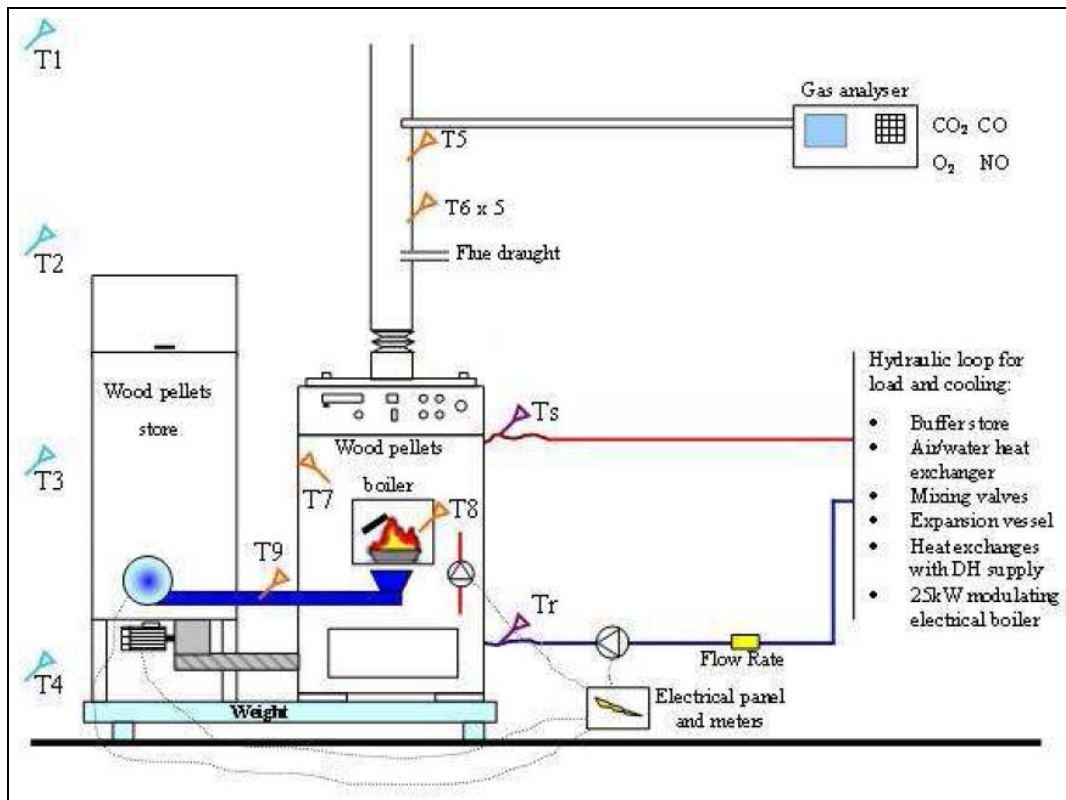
T1

T2

T3

T4

Gas analyser

$CO_2$ CO

$O_2$ NO

T5

T6 x 5

Flue draught

Wood pellets store

Wood pellets boiler

T7

T8

T9

Ts

Tr

Flow Rate

Weight

Electrical panel and meters

Hydraulic loop for load and cooling:

- Buffer store
- Air/water heat exchanger
- Mixing valves
- Expansion vessel
- Heat exchanges with DH supply
- 25kW modulating electrical boiler